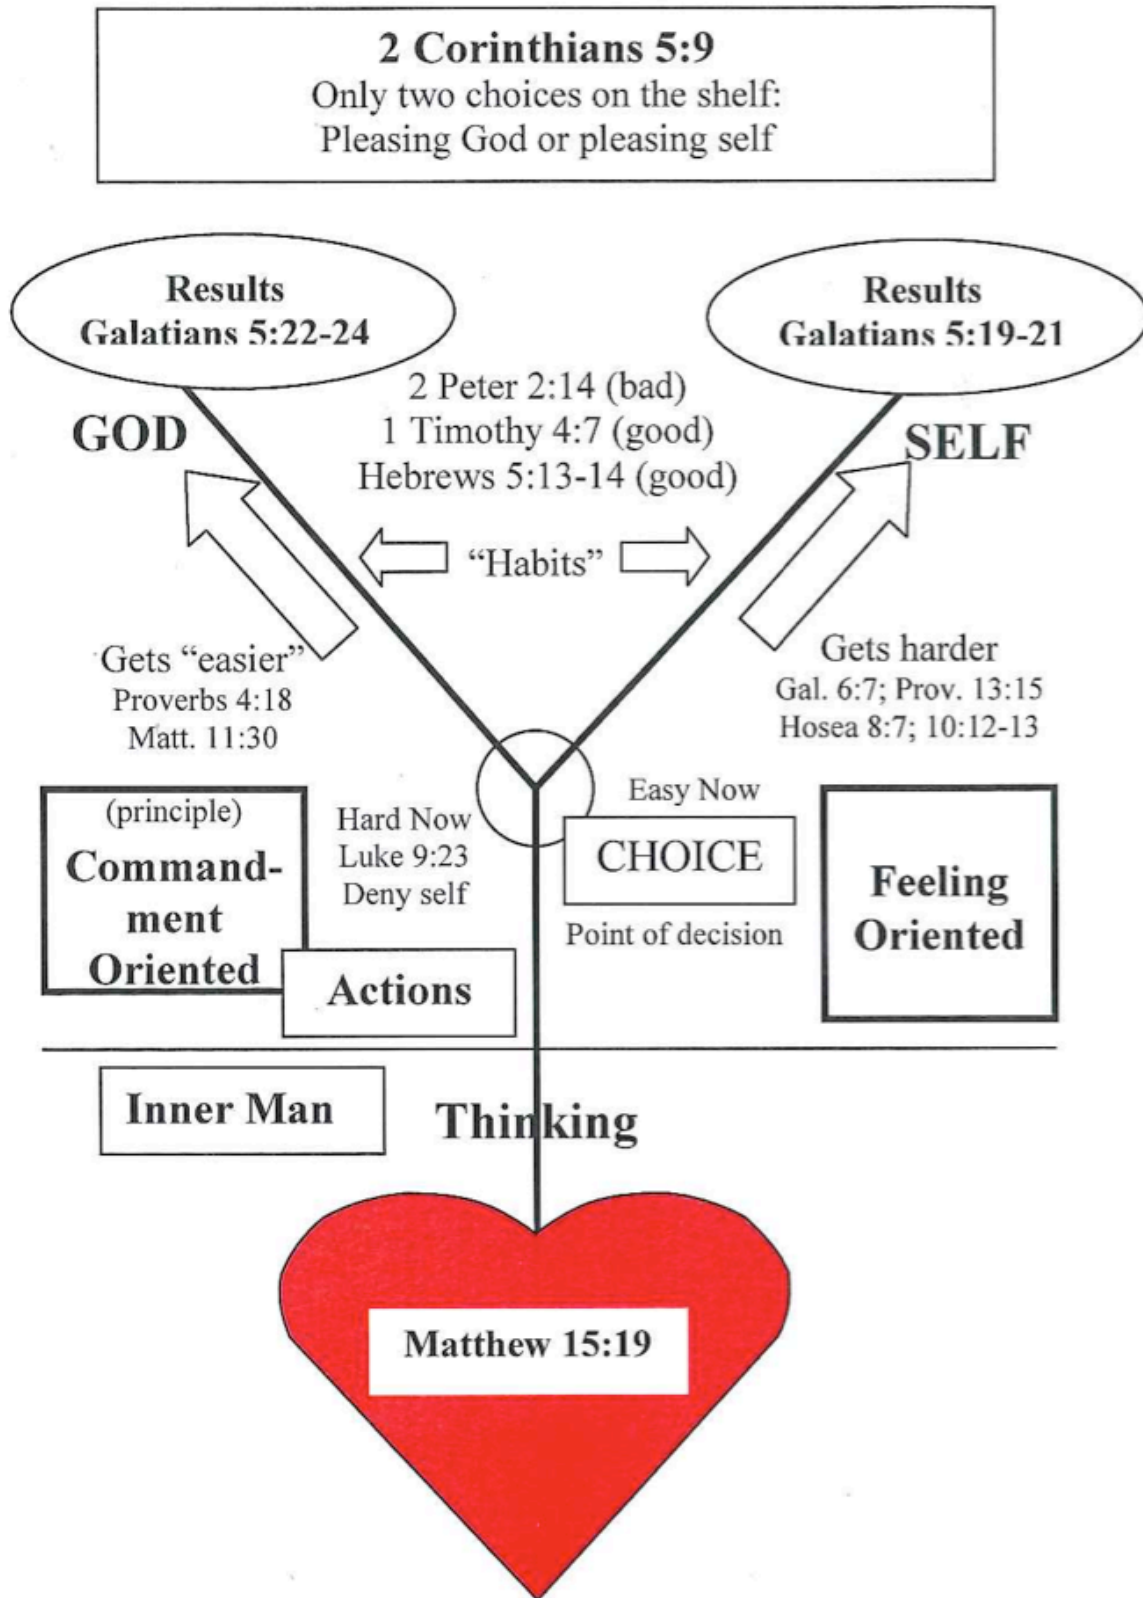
2 Corinthians 5:9
Only two choices on the shelf:
Pleasing God or pleasing self

Results
Galatians 5:22-24

Results
Galatians 5:19-21

GOD

2 Peter 2:14 (bad)
1 Timothy 4:7 (good)
Hebrews 5:13-14 (good)

SELF

"Habits"

Gets "easier"
Proverbs 4:18
Matt. 11:30

Gets harder
Gal. 6:7; Prov. 13:15
Hosea 8:7; 10:12-13

Easy Now

(principle)
Commandment Oriented

Hard Now
Luke 9:23
Deny self

CHOICE

Point of decision

Feeling Oriented

Actions

Inner Man

Thinking

Matthew 15:19